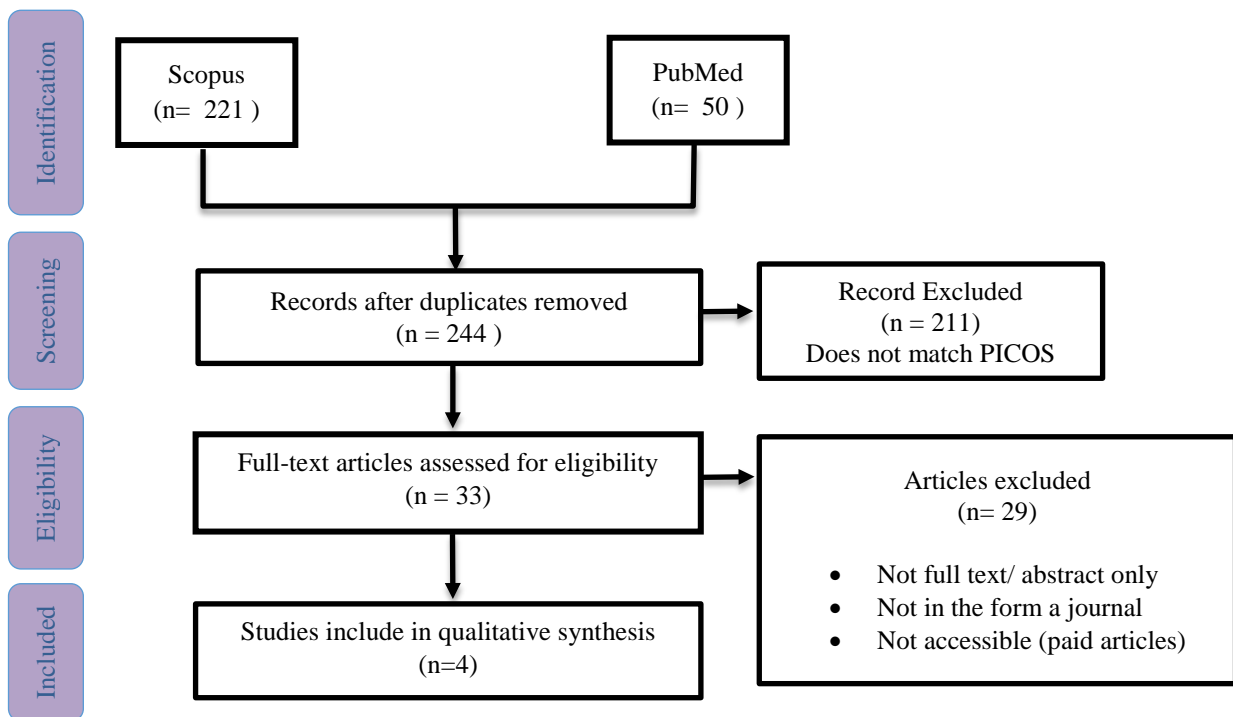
Identification

Scopus
(n= 221 )

PubMed
(n= 50 )

Screening

Records after duplicates removed
(n = 244 )

Record Excluded
(n = 211)
Does not match PICOS

Eligibility

Full-text articles assessed for eligibility
(n = 33)

Articles excluded
(n= 29)

- Not full text/ abstract only
- Not in the form a journal
- Not accessible (paid articles)

Included

Studies include in qualitative synthesis
(n=4)